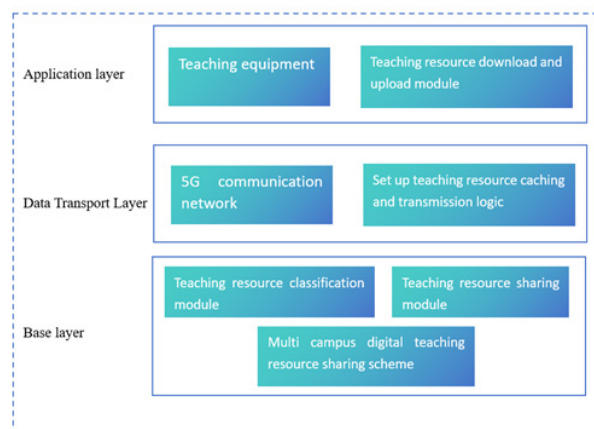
Application layer

Teaching equipment

Teaching resource download and upload module

Data Transport Layer

5G communication network

Set up teaching resource caching and transmission logic

Base layer

Teaching resource classification module

Teaching resource sharing module

Multi campus digital teaching resource sharing scheme